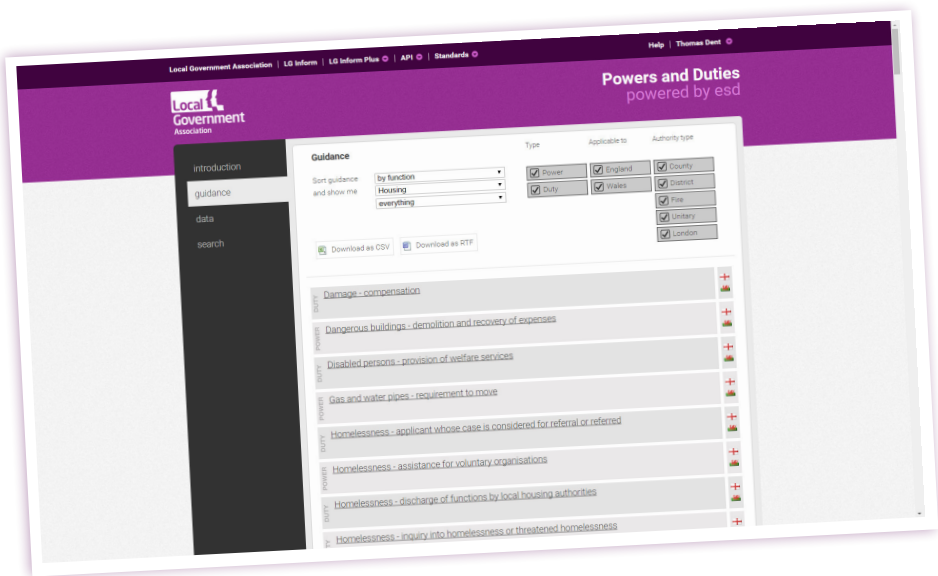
Local Government Association | LG Inform | LG Inform Plus | API | Standards

Help | Thomas Dent

Local Government Association

Powers and Duties
powered by esd

introduction
guidance
data
search

Guidance

Sort guidance by function
and show me Housing
everything

Type
Power
Duty

Applicable to
England
Wales

Authority type
County
District
Fire
Unitary
London

Download as CSV
Download as RTF

DUTY Damage - compensation
POWER Dangerous buildings - demolition and recovery of expenses
DUTY Disabled persons - provision of welfare services
POWER Gas and water pipes - requirement to move
DUTY Homelessness - applicant whose case is considered for referral or referred
POWER Homelessness - assistance for voluntary organisations
DUTY Homelessness - discharge of functions by local housing authorities
Homelessness - inquiry into homelessness or threatened homelessness